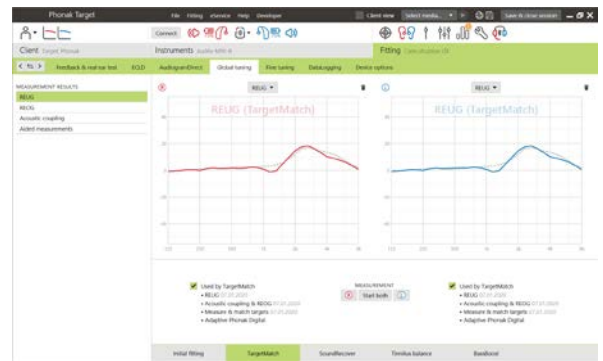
Phonak Target

File Fitting eService Help Developer

Client view

Save & close session

Client

Instruments

Fitting

Connect

Feedback & real ear test

RECD

AudiogramDirect

Global tuning

Fine tuning

DataLogging

Device options

MEASUREMENT RESULTS

REUG

REOG

Acoustic coupling

Aided measurements

REUG

REUG (TargetMatch)

REUG

REUG (TargetMatch)

Used by TargetMatch

• REUG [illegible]

• Acoustic coupling & REOG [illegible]

• Measure & match targets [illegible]

• Adaptive Phonak Digital

MEASUREMENT

Start both

Used by TargetMatch

• REUG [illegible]

• Acoustic coupling & REOG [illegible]

• Measure & match targets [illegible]

• Adaptive Phonak Digital

Initial fitting

TargetMatch

SoundRecover

Tinnitus balance

BassBoost